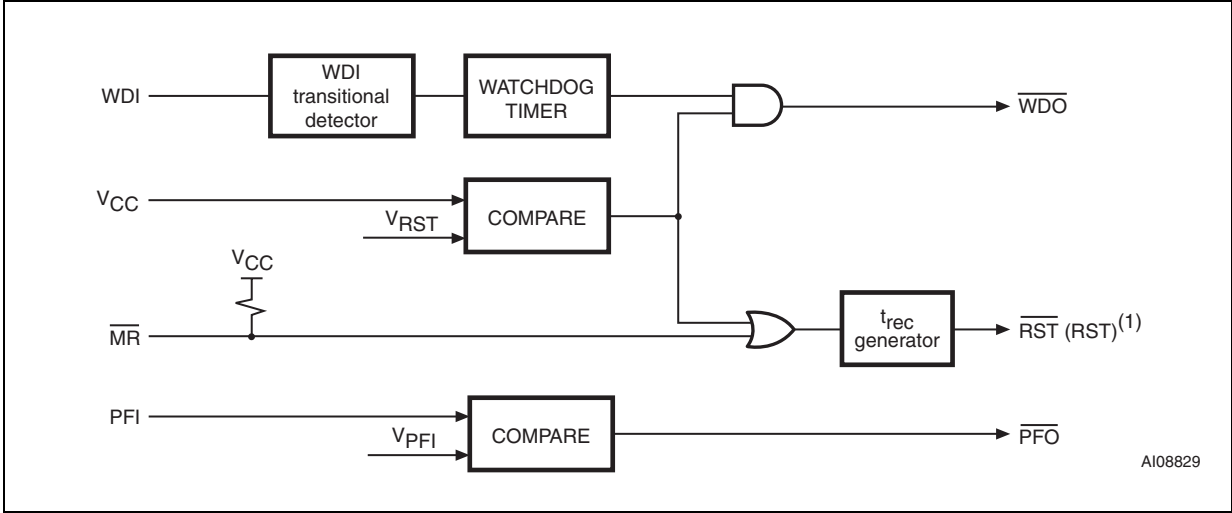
WDI

WDI transitional detector

WATCHDOG TIMER

$\overline{WDO}$

$V_{CC}$

$V_{RST}$

COMPARE

$V_{CC}$

$\overline{MR}$

$t_{rec}$ generator

$\overline{RST}$ (RST)$^{(1)}$

PFI

$V_{PFI}$

COMPARE

$\overline{PFO}$

AI08829